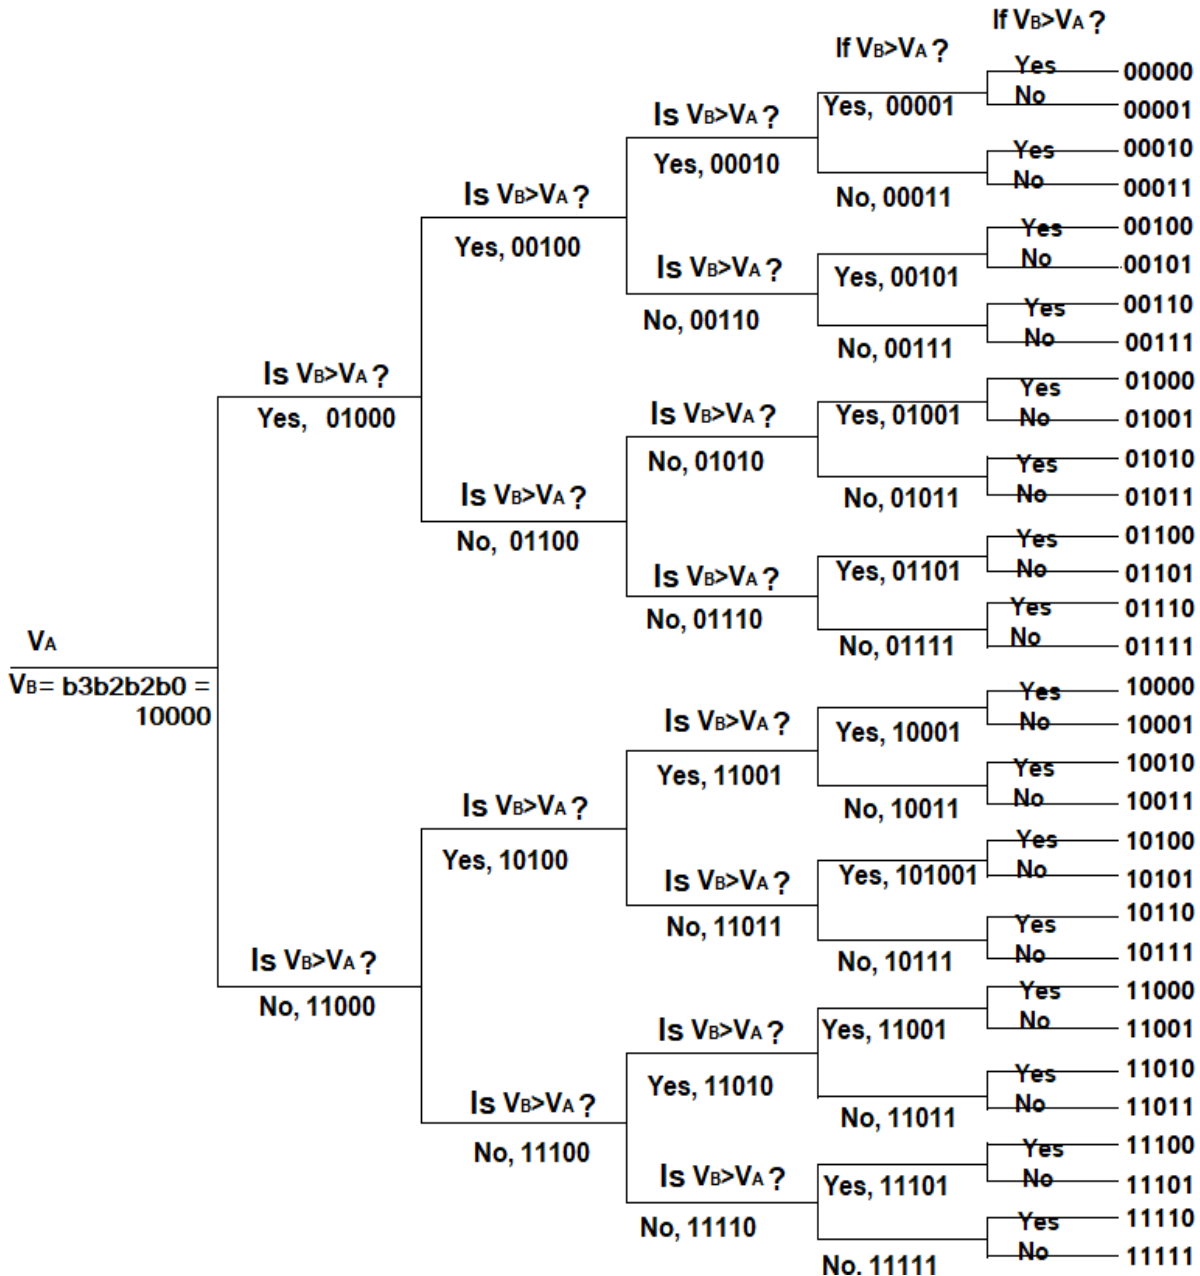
If $V_B$>$V_A$?
If $V_B$>$V_A$?
Yes 00000
No 00001
Is $V_B$>$V_A$?
Yes, 00001
Yes, 00010
Yes 00010
No 00011
Is $V_B$>$V_A$?
No, 00011
Yes, 00100
Yes 00100
No 00101
Is $V_B$>$V_A$?
Yes, 00101
No, 00110
Yes 00110
No 00111
Is $V_B$>$V_A$?
No, 00111
Yes, 01000
Yes 01000
No 01001
Is $V_B$>$V_A$?
Yes, 01001
No, 01010
Yes 01010
No 01011
Is $V_B$>$V_A$?
No, 01011
No, 01100
Yes 01100
No 01101
Is $V_B$>$V_A$?
Yes, 01101
No, 01110
Yes 01110
No 01111
No, 01111
$V_A$
$V_B$= b3b2b2b0 = 10000
Yes 10000
No 10001
Is $V_B$>$V_A$?
Yes, 10001
Yes, 11001
Yes 10010
No 10011
Is $V_B$>$V_A$?
No, 10011
Yes, 10100
Yes 10100
No 10101
Is $V_B$>$V_A$?
Yes, 101001
No, 11011
Yes 10110
No 10111
Is $V_B$>$V_A$?
No, 10111
No, 11000
Yes 11000
No 11001
Is $V_B$>$V_A$?
Yes, 11001
Yes, 11010
Yes 11010
No 11011
Is $V_B$>$V_A$?
No, 11011
No, 11100
Yes 11100
No 11101
Is $V_B$>$V_A$?
Yes, 11101
No, 11110
Yes 11110
No 11111
No, 11111